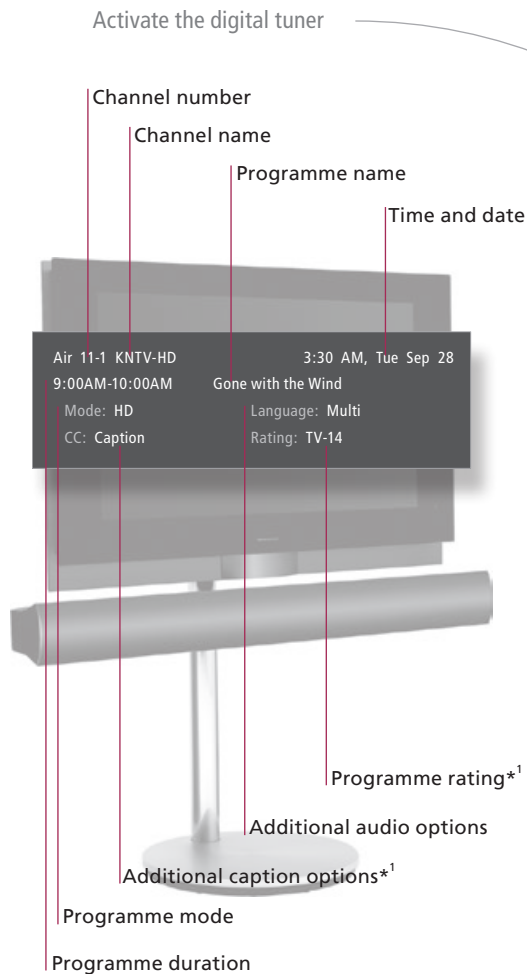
Activate the digital tuner

Channel number

Channel name

Programme name

Time and date

Air 11-1 KNTV-HD

3:30 AM, Tue Sep 28

9:00AM-10:00AM

Gone with the Wind

Mode: HD

Language: Multi

CC: Caption

Rating: TV-14

Programme rating*$^1$

Additional audio options

Additional caption options*$^1$

Programme mode

Programme duration